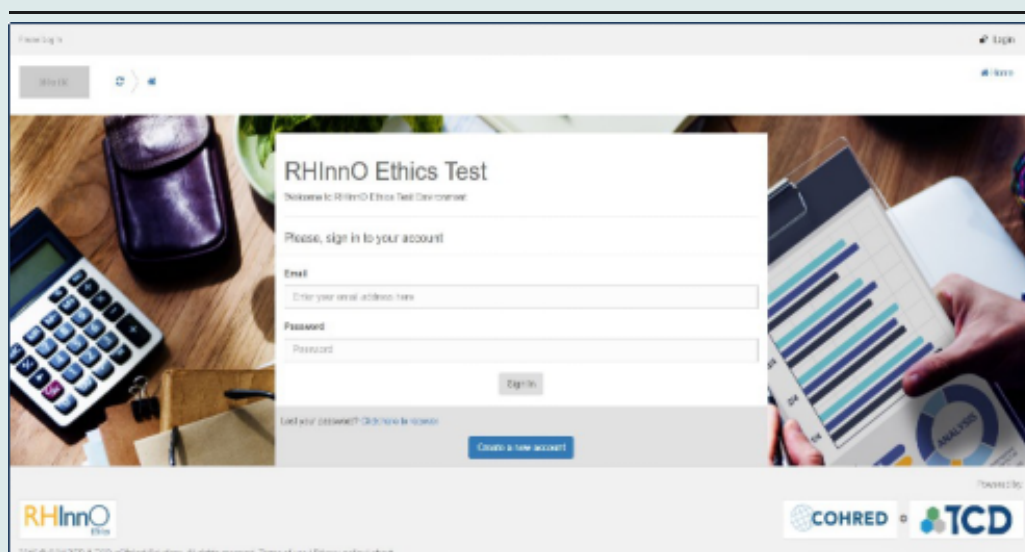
Please log in

Login

Back

Home

RHInnO Ethics Test

Welcome to RHInnO Ethics Test Environment

Please, sign in to your account

Email

Enter your email address here

Password

Password

Sign in

Lost your password? Click here to recover

Create a new account

ANALYSIS

Powered by

RHInnO Ethics

COHRED

TCD

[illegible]